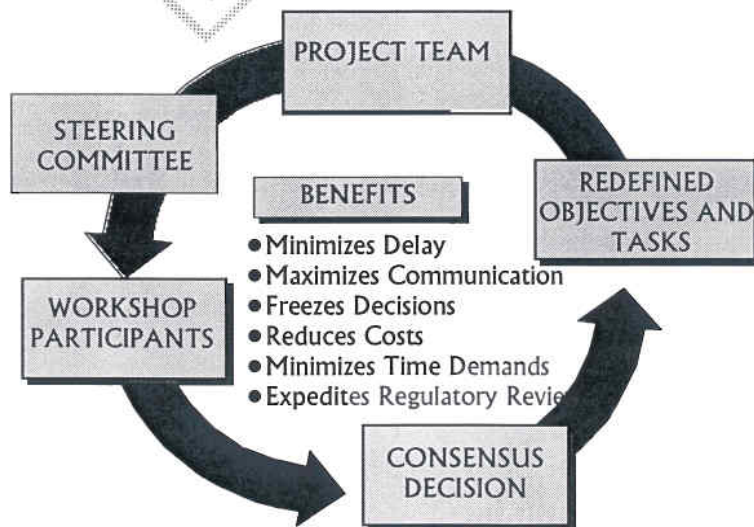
PROJECT TEAM

STEERING COMMITTEE

REDEFINED OBJECTIVES AND TASKS

BENEFITS

- Minimizes Delay
- Maximizes Communication
- Freezes Decisions
- Reduces Costs
- Minimizes Time Demands
- Expedites Regulatory Revie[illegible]

WORKSHOP PARTICIPANTS

CONSENSUS DECISION